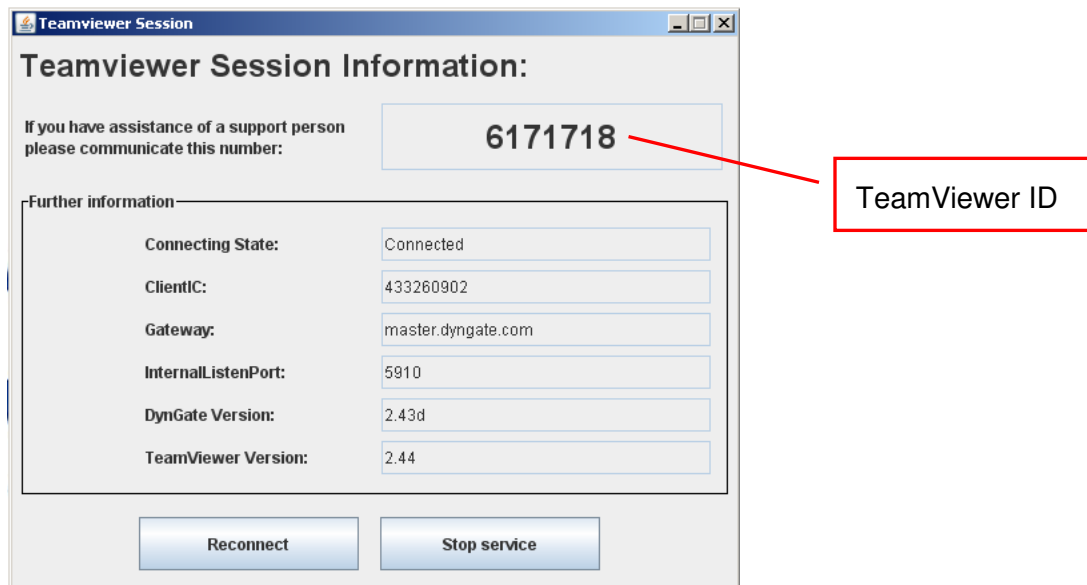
Teamviewer Session

Teamviewer Session Information:

If you have assistance of a support person please communicate this number:

6171718

TeamViewer ID

Further information

| | |
|---|---|
| Connecting State: | Connected |
| ClientIC: | 433260902 |
| Gateway: | master.dyngate.com |
| InternalListenPort: | 5910 |
| DynGate Version: | 2.43d |
| TeamViewer Version: | 2.44 |

Reconnect

Stop service